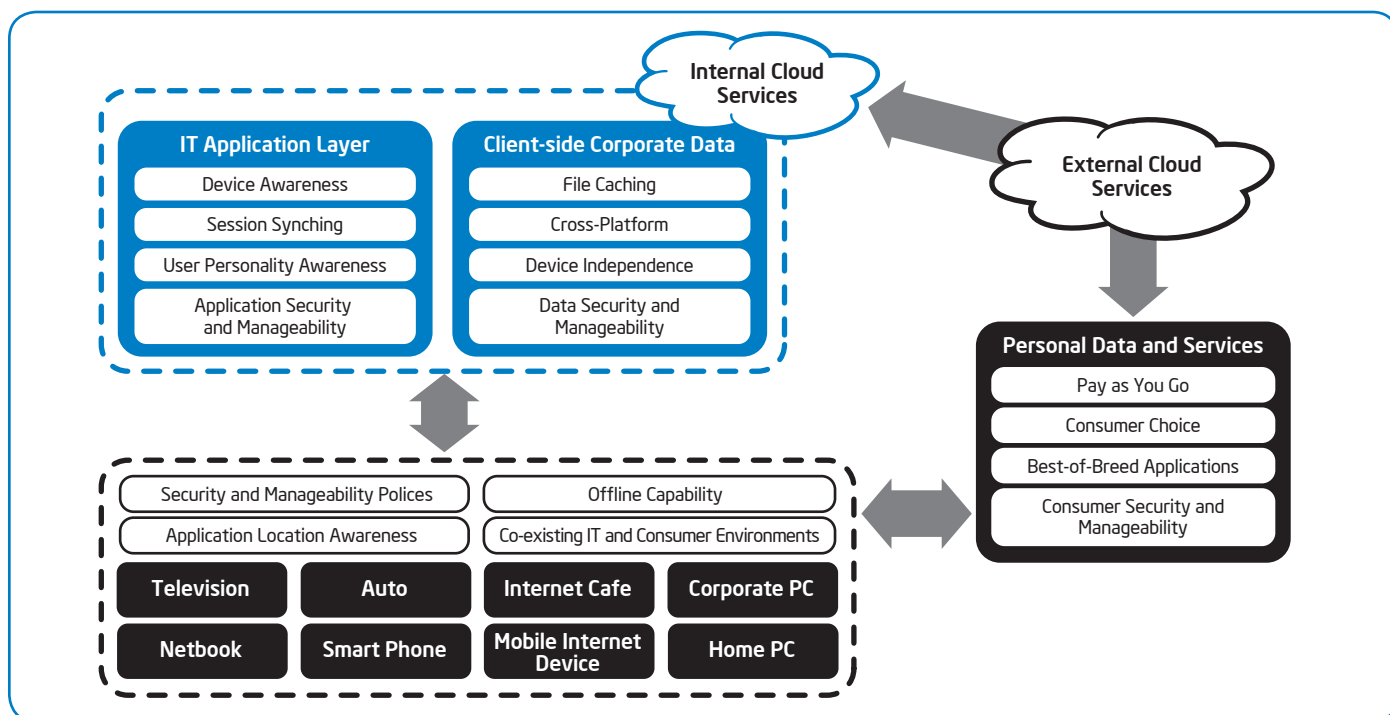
Internal Cloud Services

IT Application Layer

Device Awareness

Session Synching

User Personality Awareness

Application Security and Manageability

Client-side Corporate Data

File Caching

Cross-Platform

Device Independence

Data Security and Manageability

External Cloud Services

Personal Data and Services

Pay as You Go

Consumer Choice

Best-of-Breed Applications

Consumer Security and Manageability

Security and Manageability Polices

Offline Capability

Application Location Awareness

Co-existing IT and Consumer Environments

Television

Auto

Internet Cafe

Corporate PC

Netbook

Smart Phone

Mobile Internet Device

Home PC